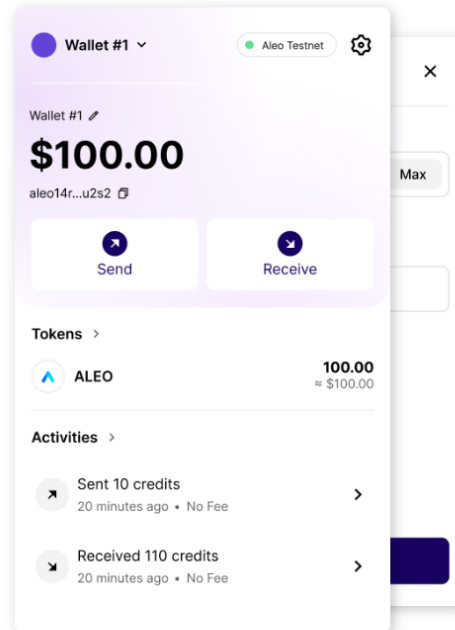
Wallet #1 ⌄

Aleo Testnet

×

Wallet #1

$100.00

aleo14r...u2s2

Max

Send

Receive

Tokens >

ALEO

100.00
≈ $100.00

Activities >

Sent 10 credits
20 minutes ago • No Fee

Received 110 credits
20 minutes ago • No Fee